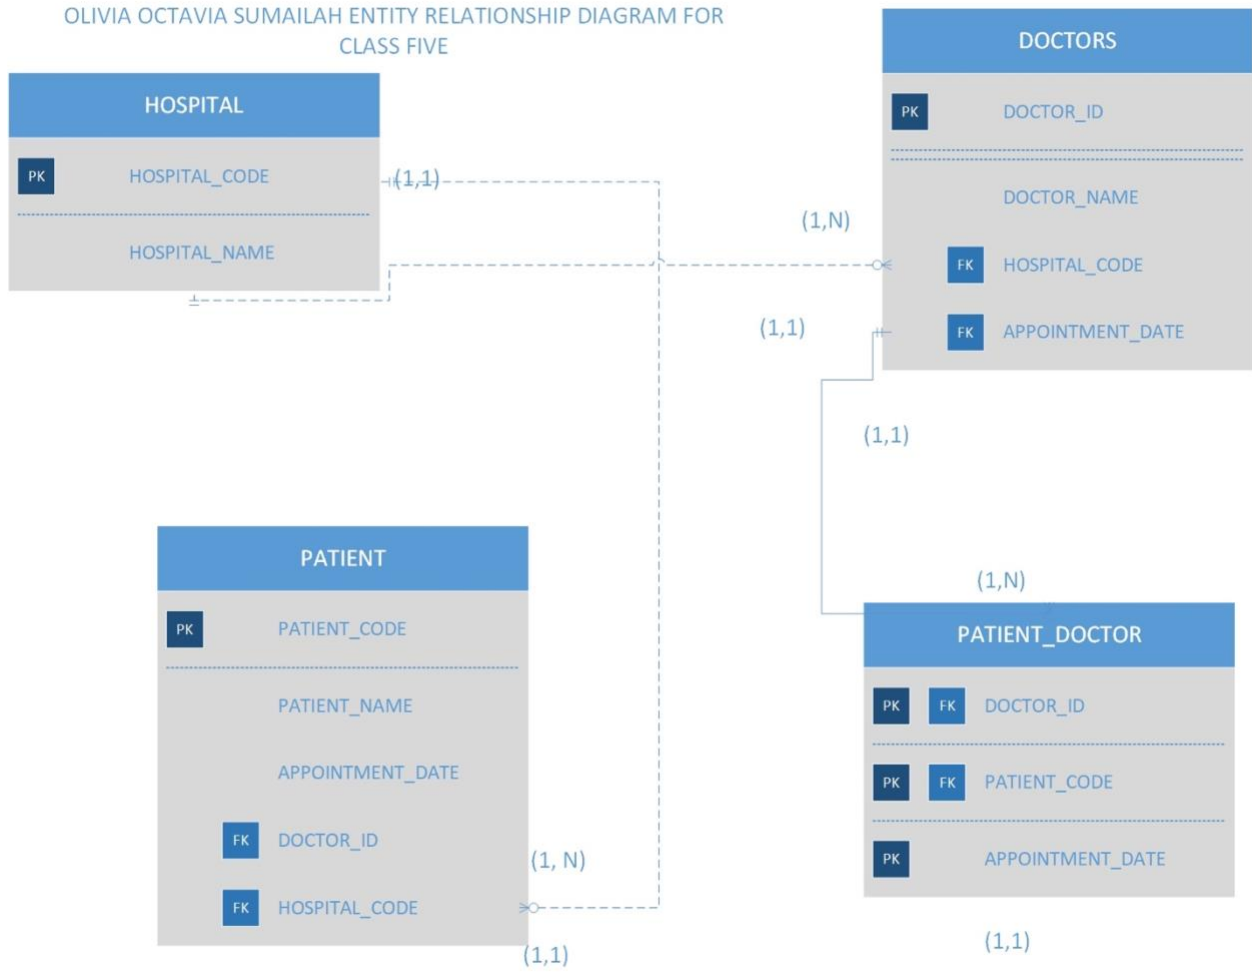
OLIVIA OCTAVIA SUMAILAH ENTITY RELATIONSHIP DIAGRAM FOR CLASS FIVE

HOSPITAL

PK HOSPITAL_CODE

HOSPITAL_NAME

(1,1)

DOCTORS

PK DOCTOR_ID

DOCTOR_NAME

FK HOSPITAL_CODE

FK APPOINTMENT_DATE

(1,N)

(1,1)

(1,1)

PATIENT

PK PATIENT_CODE

PATIENT_NAME

APPOINTMENT_DATE

FK DOCTOR_ID

FK HOSPITAL_CODE

(1, N)

(1,1)

(1,N)

PATIENT_DOCTOR

PK FK DOCTOR_ID

PK FK PATIENT_CODE

PK APPOINTMENT_DATE

(1,1)